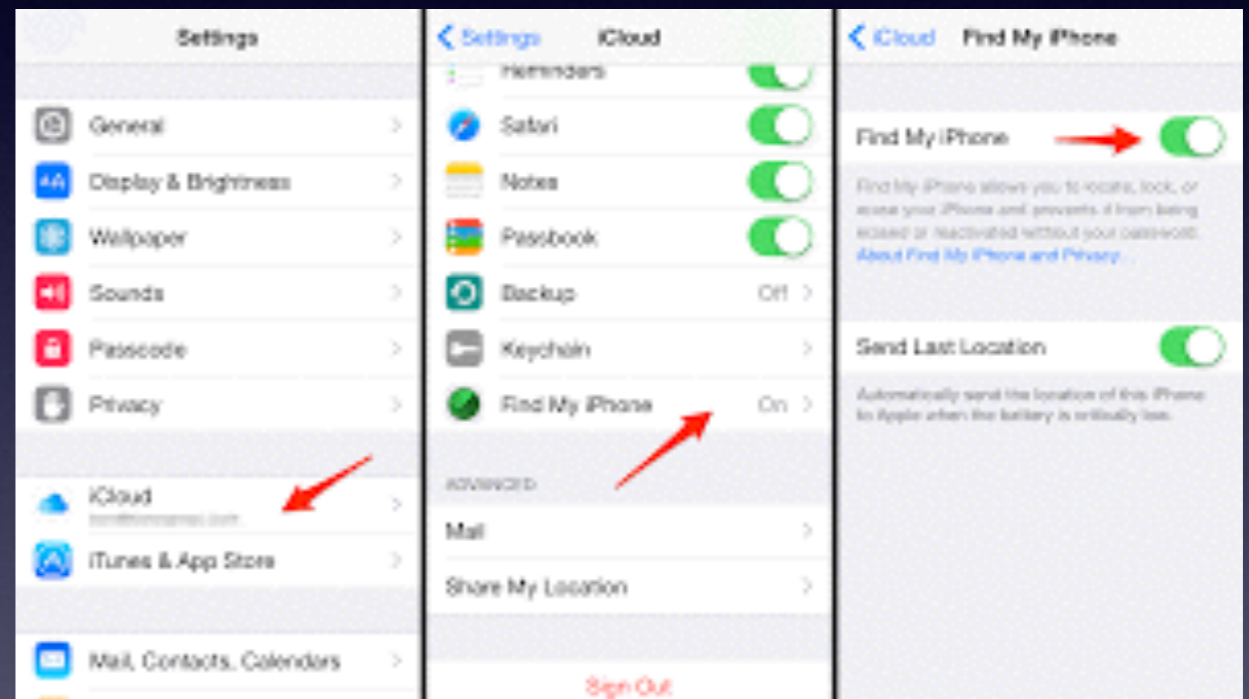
Settings

General

Display & Brightness

Wallpaper

Sounds

Passcode

Privacy

iCloud

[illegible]

iTunes & App Store

Mail, Contacts, Calendars

< Settings iCloud

Reminders

Safari

Notes

Passbook

Backup Off

Keychain

Find My iPhone On

ADVANCED

Mail

Share My Location

Sign Out

< iCloud Find My iPhone

Find My iPhone

Find My iPhone allows you to locate, lock, or erase your iPhone and prevents it from being erased or reactivated without your password. About Find My iPhone and Privacy...

Send Last Location

Automatically send the location of this iPhone to Apple when the battery is critically low.